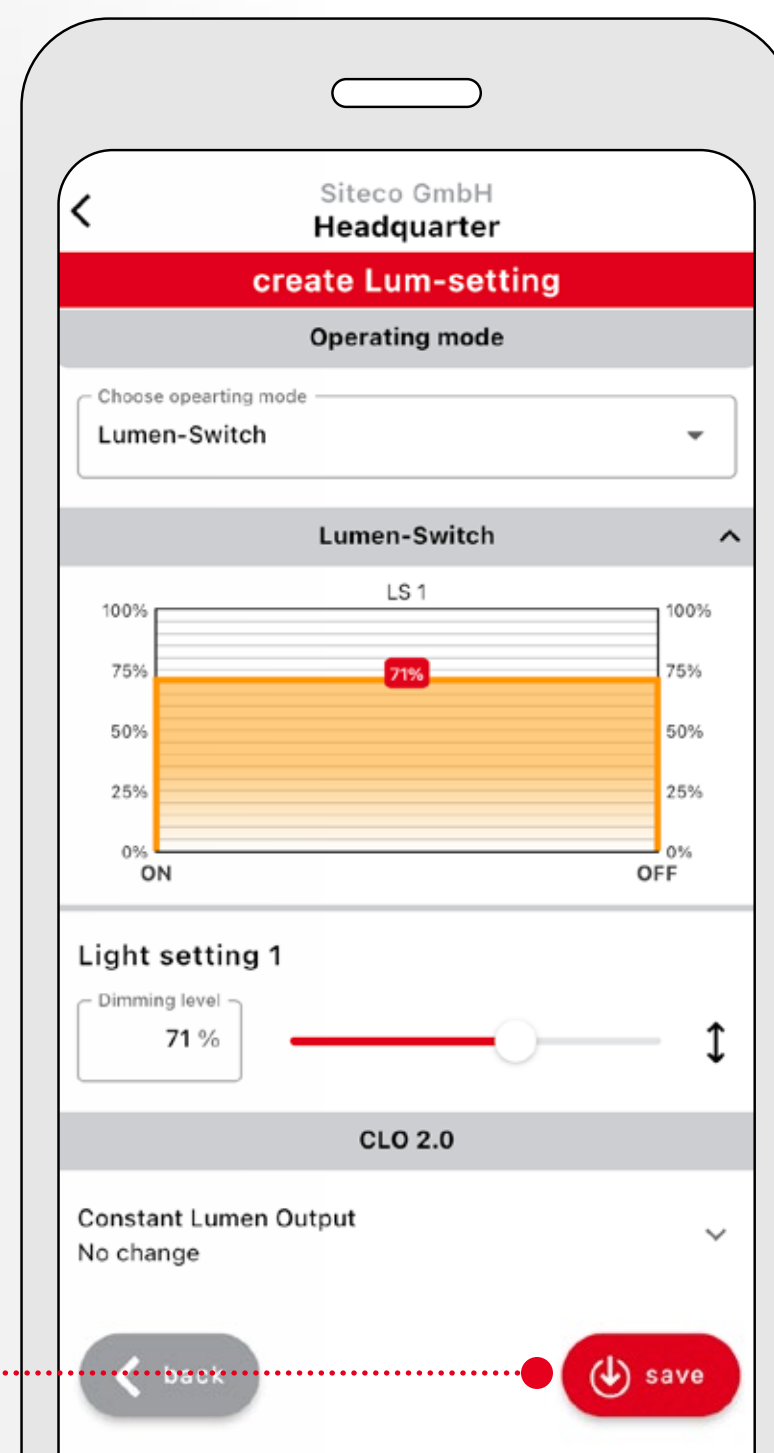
Siteco GmbH
Headquarter

create Lum-setting

Operating mode

Choose opearting mode
Lumen-Switch

Lumen-Switch

LS 1
100% 100%
75% 75%
71%
50% 50%
25% 25%
0% 0%
ON OFF

Light setting 1

Dimming level
71 %

CLO 2.0

Constant Lumen Output
No change

back

save